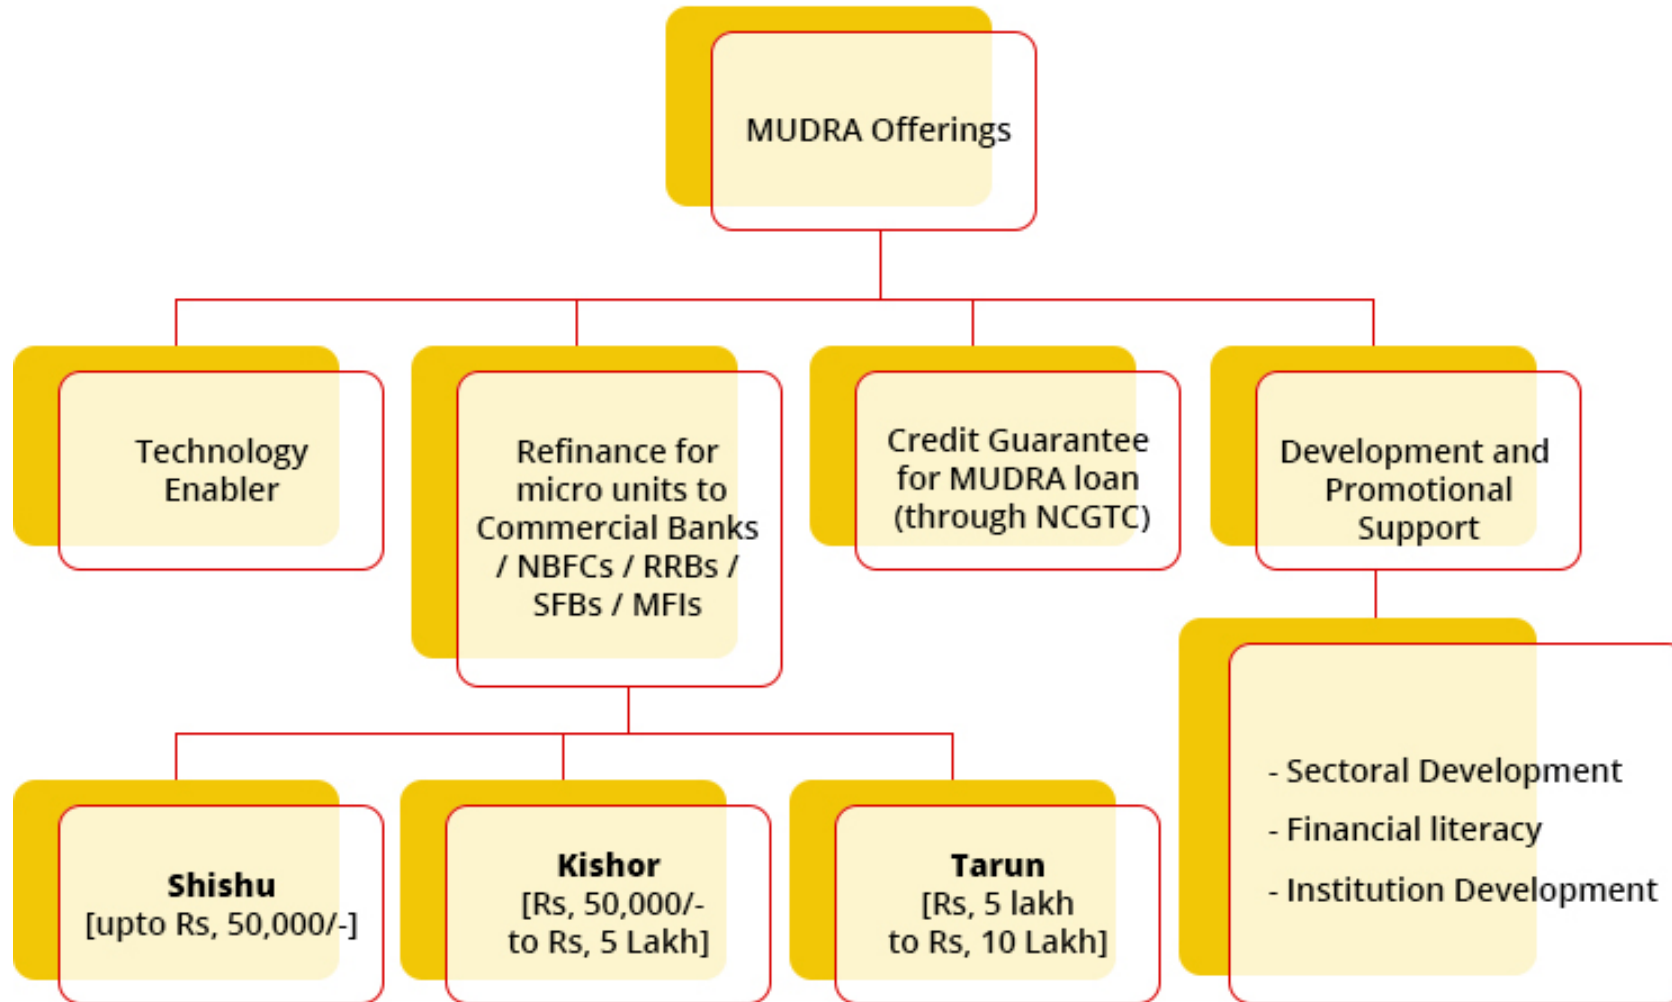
MUDRA Offerings

Technology Enabler

Refinance for micro units to Commercial Banks / NBFCs / RRBs / SFBs / MFIs

Credit Guarantee for MUDRA loan (through NCGTC)

Development and Promotional Support

**Shishu**
[upto Rs, 50,000/-]

**Kishor**
[Rs, 50,000/- to Rs, 5 Lakh]

**Tarun**
[Rs, 5 lakh to Rs, 10 Lakh]

- Sectoral Development
- Financial literacy
- Institution Development